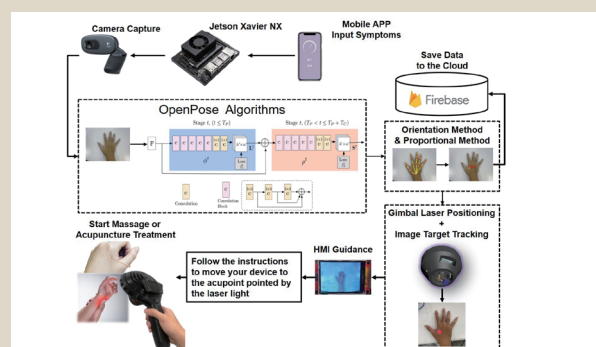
Camera Capture

Jetson Xavier NX

Mobile APP
Input Symptoms

Save Data
to the Cloud

Firebase

OpenPose Algorithms

Stage $t$, $(1 \leq t \leq T_P)$

Stage $t$, $(T_P < t \leq T_P + T_C)$

F

$\phi^t$

$\rho^t$

Loss $f_L^t$

Loss $f_S^t$

Convolution

Convolution Block

Orientation Method
& Proportional Method

Gimbal Laser Positioning
+
Image Target Tracking

Start Massage or
Acupuncture Treatment

HMI Guidance

Follow the instructions to move your device to the acupoint pointed by the laser light